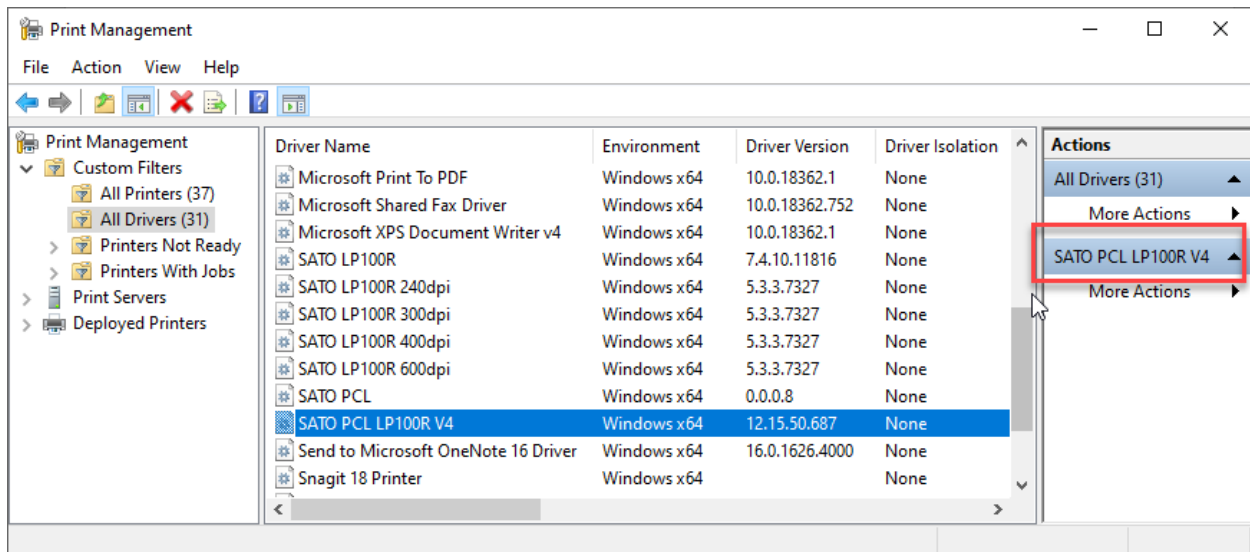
Print Management

File Action View Help

Print Management
Custom Filters
All Printers (37)
All Drivers (31)
Printers Not Ready
Printers With Jobs
Print Servers
Deployed Printers

| Driver Name | Environment | Driver Version | Driver Isolation |
|---|---|---|---|
| Microsoft Print To PDF | Windows x64 | 10.0.18362.1 | None |
| Microsoft Shared Fax Driver | Windows x64 | 10.0.18362.752 | None |
| Microsoft XPS Document Writer v4 | Windows x64 | 10.0.18362.1 | None |
| SATO LP100R | Windows x64 | 7.4.10.11816 | None |
| SATO LP100R 240dpi | Windows x64 | 5.3.3.7327 | None |
| SATO LP100R 300dpi | Windows x64 | 5.3.3.7327 | None |
| SATO LP100R 400dpi | Windows x64 | 5.3.3.7327 | None |
| SATO LP100R 600dpi | Windows x64 | 5.3.3.7327 | None |
| SATO PCL | Windows x64 | 0.0.0.8 | None |
| SATO PCL LP100R V4 | Windows x64 | 12.15.50.687 | None |
| Send to Microsoft OneNote 16 Driver | Windows x64 | 16.0.1626.4000 | None |
| Snagit 18 Printer | Windows x64 | | None |

Actions
All Drivers (31)
More Actions
SATO PCL LP100R V4
More Actions